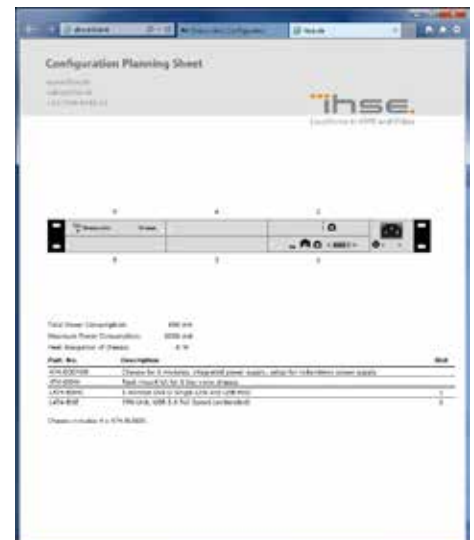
Configuration Planning Sheet

ihse.

Total Power Consumption:
Maximum Power Consumption:
Heat dissipation of chassis:

| Part. No. | Description | Unit |
|---|---|---|
| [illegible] | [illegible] | |
| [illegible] | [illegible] | |
| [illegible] | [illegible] | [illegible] |
| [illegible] | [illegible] | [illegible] |

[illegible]